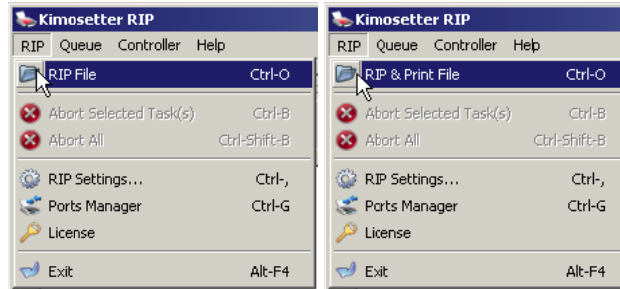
Kimosetter RIP
RIP Queue Controller Help
RIP File Ctrl-O
Abort Selected Task(s) Ctrl-B
Abort All Ctrl-Shift-B
RIP Settings... Ctrl-,
Ports Manager Ctrl-G
License
Exit Alt-F4

Kimosetter RIP
RIP Queue Controller Help
RIP & Print File Ctrl-O
Abort Selected Task(s) Ctrl-B
Abort All Ctrl-Shift-B
RIP Settings... Ctrl-,
Ports Manager Ctrl-G
License
Exit Alt-F4